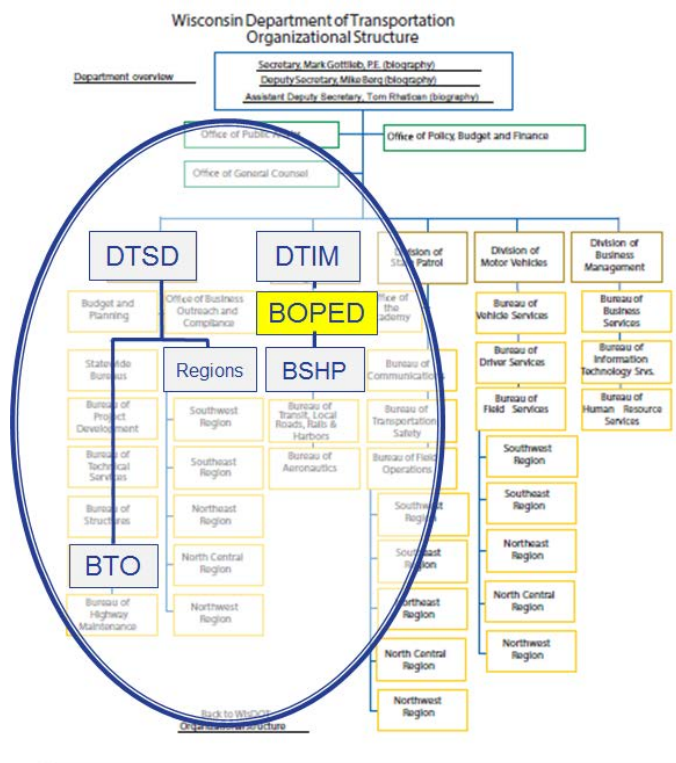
Wisconsin Department of Transportation
Organizational Structure

Department overview

Secretary, Mark Gottlieb, P.E. (biography)
Deputy Secretary, Mike Berg (biography)
Assistant Deputy Secretary, Tom Rhatican (biography)

Office of Public Affairs

Office of Policy, Budget and Finance

Office of General Counsel

DTSD

DTIM

Division of State Patrol

Division of Motor Vehicles

Division of Business Management

Budget and Planning

Office of Business Outreach and Compliance

BOPED

Office of the Academy

Bureau of Vehicle Services

Bureau of Business Services

Statewide Bureaus

Regions

BSHP

Bureau of Communications

Bureau of Driver Services

Bureau of Information Technology Srvs.

Bureau of Project Development

Southwest Region

Bureau of Transit, Local Roads, Rails & Harbors

Bureau of Transportation Safety

Bureau of Field Services

Bureau of Human Resource Services

Bureau of Technical Services

Southeast Region

Bureau of Aeronautics

Bureau of Field Operations

Southwest Region

Bureau of Structures

Northeast Region

Southwest Region

Southeast Region

Southeast Region

BTO

North Central Region

Northeast Region

Northeast Region

Bureau of Highway Maintenance

Northwest Region

North Central Region

North Central Region

Northwest Region

Northwest Region

Back to WisDOT Organizational Structure